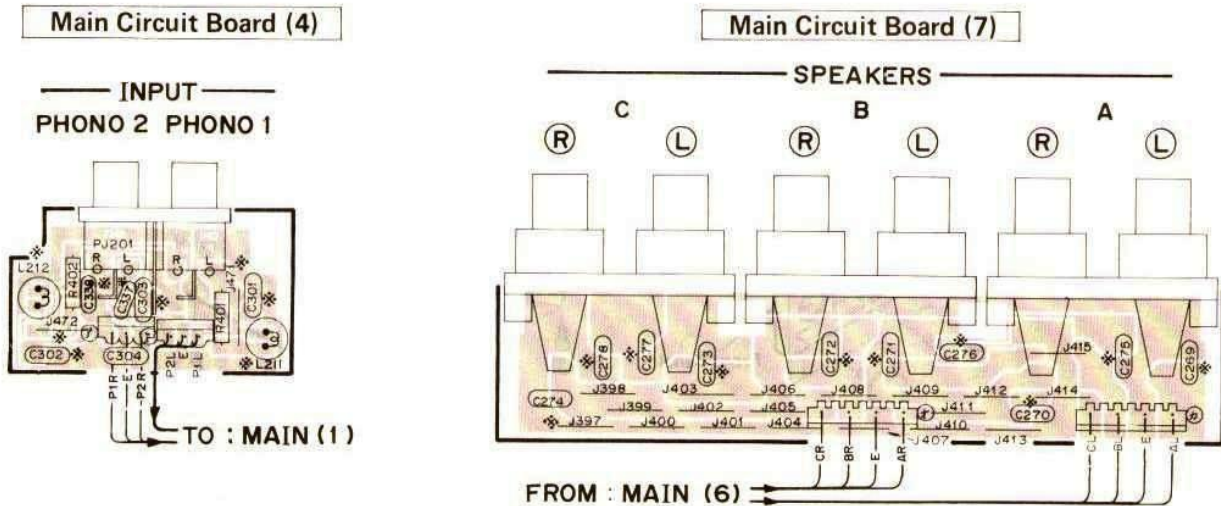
Main Circuit Board (4)

INPUT
PHONO 2 PHONO 1

PJ201
R L R L
L212
R402
C339
C337
C303
C301
J471
J472
R401
C302
C304
P2L
E
P1L
L211
P1R
E
P2R

TO : MAIN (1)

Main Circuit Board (7)

SPEAKERS
C B A
R L R L R L

C278
C277
C273
C272
C271
C276
J415
C275
C269
C274
J398
J403
J406
J408
J409
J412
J414
J399
J402
J405
J411
C270
J397
J400
J401
J404
J410
J407
J413
CR
BR
E
AR
CL
BL
E
AL

FROM : MAIN (6)